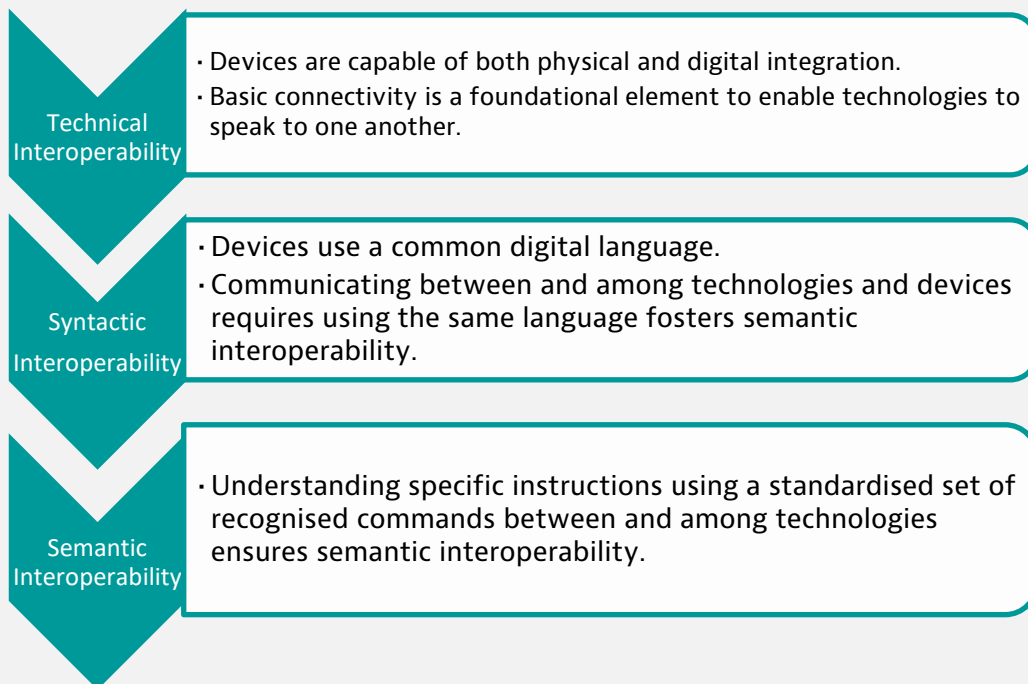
Technical Interoperability

· Devices are capable of both physical and digital integration.
· Basic connectivity is a foundational element to enable technologies to speak to one another.

Syntactic Interoperability

· Devices use a common digital language.
· Communicating between and among technologies and devices requires using the same language fosters semantic interoperability.

Semantic Interoperability

· Understanding specific instructions using a standardised set of recognised commands between and among technologies ensures semantic interoperability.